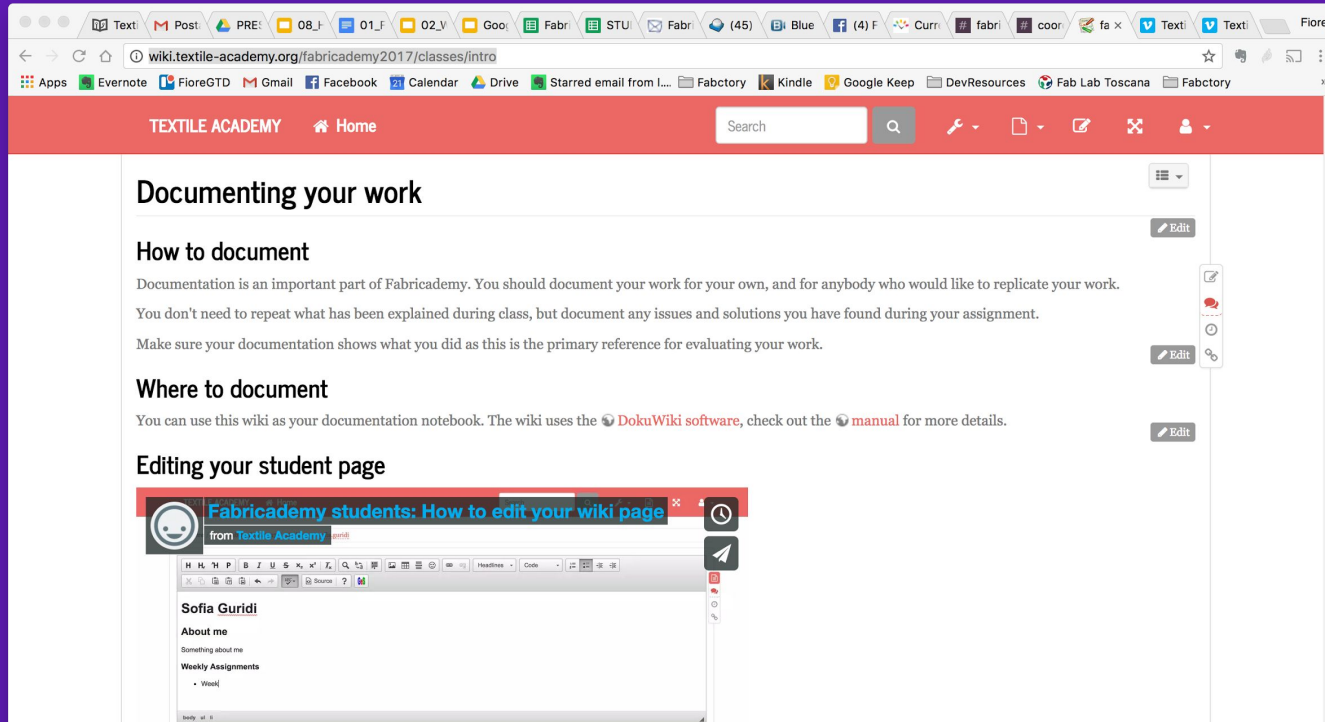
Texti | Post | PRES | 08_I | 01_F | 02_V | Goo | Fabri | STU | Fabri | (45) | Blue | (4) F | Curr | fabri | coor | fa × | Texti | Texti | Fiore

wiki.textile-academy.org/fabricademy2017/classes/intro

Apps | Evernote | FioreGTD | Gmail | Facebook | Calendar | Drive | Starred email from I... | Fabctory | Kindle | Google Keep | DevResources | Fab Lab Toscana | Fabctory

TEXTILE ACADEMY | Home | Search

Documenting your work

Edit

How to document

Documentation is an important part of Fabricademy. You should document your work for your own, and for anybody who would like to replicate your work.

You don't need to repeat what has been explained during class, but document any issues and solutions you have found during your assignment.

Make sure your documentation shows what you did as this is the primary reference for evaluating your work.

Edit

Where to document

You can use this wiki as your documentation notebook. The wiki uses the DokuWiki software, check out the manual for more details.

Edit

Editing your student page

Fabricademy students: How to edit your wiki page

from Textile Academy

H H₁ H P B I U S x₂ x² Headlines Code Source ?

Sofia Guridi

About me

Something about me

Weekly Assignments

• Week

body ul li